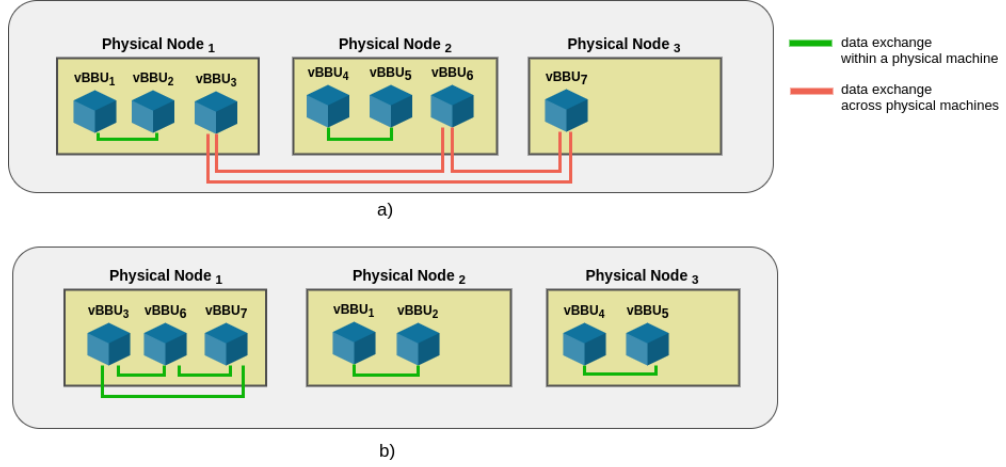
Physical Node $_1$

vBBU$_1$ vBBU$_2$ vBBU$_3$

Physical Node $_2$

vBBU$_4$ vBBU$_5$ vBBU$_6$

Physical Node $_3$

vBBU$_7$

data exchange within a physical machine

data exchange across physical machines

a)

Physical Node $_1$

vBBU$_3$ vBBU$_6$ vBBU$_7$

Physical Node $_2$

vBBU$_1$ vBBU$_2$

Physical Node $_3$

vBBU$_4$ vBBU$_5$

b)